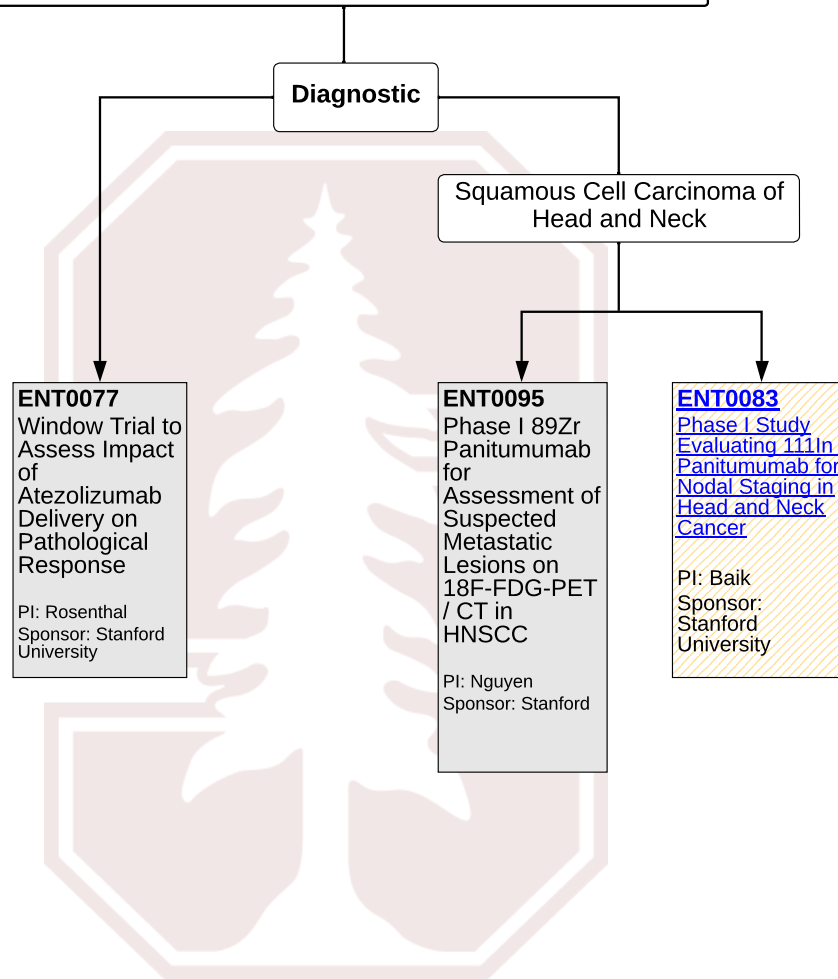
Diagnostic

Squamous Cell Carcinoma of Head and Neck

ENT0077
Window Trial to Assess Impact of Atezolizumab Delivery on Pathological Response

PI: Rosenthal
Sponsor: Stanford University

ENT0095
Phase I 89Zr Panitumumab for Assessment of Suspected Metastatic Lesions on 18F-FDG-PET / CT in HNSCC

PI: Nguyen
Sponsor: Stanford

ENT0083
Phase I Study Evaluating 111In Panitumumab for Nodal Staging in Head and Neck Cancer

PI: Baik
Sponsor: Stanford University